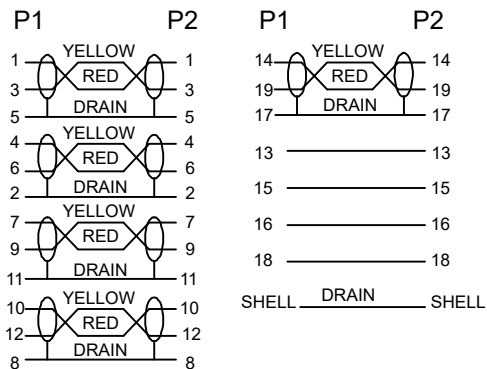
P1 P2

1 YELLOW 1
RED
3 3
5 DRAIN 5

4 YELLOW 4
RED
6 6
2 DRAIN 2

7 YELLOW 7
RED
9 9
11 DRAIN 11

10 YELLOW 10
RED
12 12
8 DRAIN 8

P1 P2

14 YELLOW 14
RED
19 19
17 DRAIN 17

13 13

15 15

16 16

18 18

SHELL DRAIN SHELL